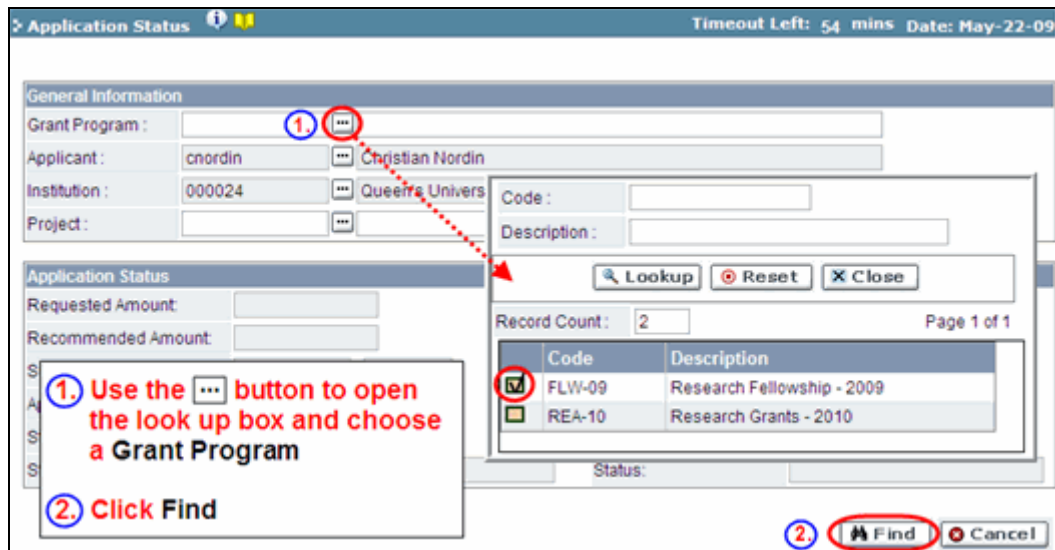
Application Status

Timeout Left: 54 mins Date: May-22-09

General Information

Grant Program : 1. ...

Applicant : cnordin ... Christian Nordin

Institution : 000024 ... Queen's Univers

Project : ...

Code :

Description :

Lookup Reset Close

Record Count : 2

Page 1 of 1

| | Code | Description |
|---|---|---|
| ☑ | FLW-09 | Research Fellowship - 2009 |
| ☐ | REA-10 | Research Grants - 2010 |

Application Status

Requested Amount:

Recommended Amount:

S

A

S

S

Status:

1. Use the ... button to open the look up box and choose a Grant Program

2. Click Find

2. Find Cancel